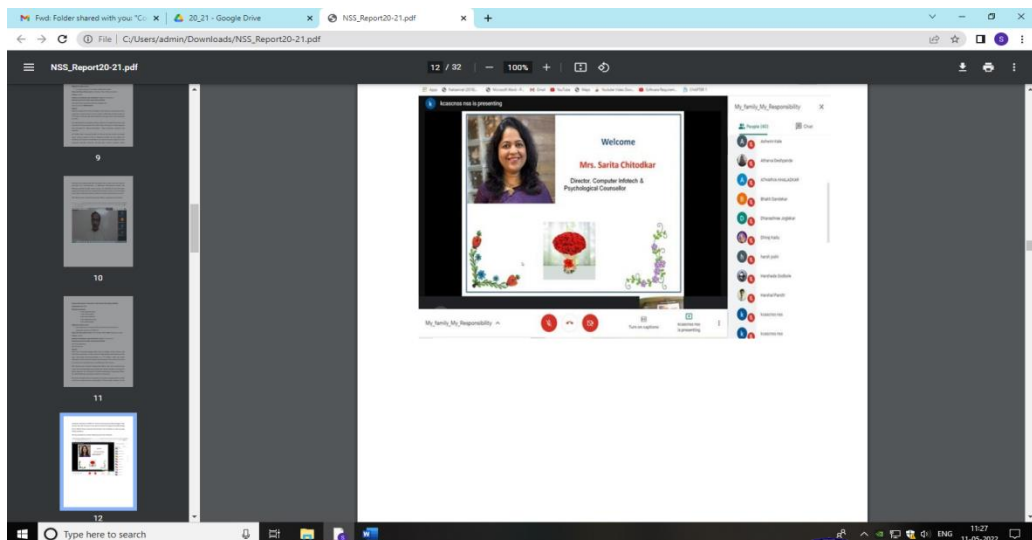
Fwd: Folder shared with you: "Co
20_21 - Google Drive
NSS_Report20-21.pdf
+

File | C:/Users/admin/Downloads/NSS_Report20-21.pdf

NSS_Report20-21.pdf
12 / 32
100%

9
10
11
12

kcasonss nss is presenting

Welcome
Mrs. Sarita Chitodkar
Director, Computer Infotech & Psychological Counsellor

My_family_My_Responsibility
Turn on captions
kcasonss nss is presenting

My_family_My_Responsibility
People (40)
Chat
Ashwini Kale
Atharva Deshpande
Bharti Sandekar
Dhanashree Jogdand
Dhiraj Kale
Harshit Joshi
Harshada Dodkule
Harshal Pandit
Kcasonss nss
Kcasonss nss

Type here to search
ENG
11:27
11-05-2022